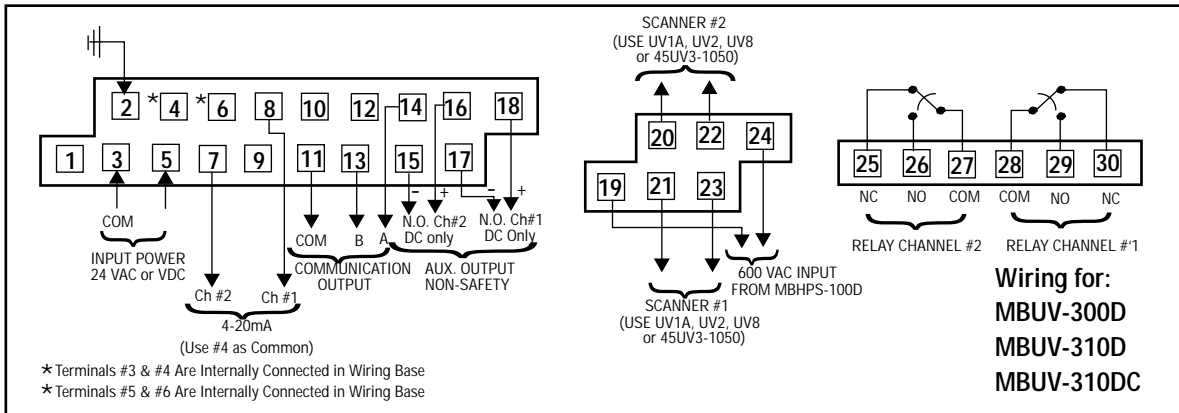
2 *4 *6 8 10 12 14 16 18

1 3 5 7 9 11 13 15 17

COM

INPUT POWER
24 VAC or VDC

Ch #2 Ch #1
4-20mA
(Use #4 as Common)

COM B A
COMMUNICATION OUTPUT

- + - +
N.O. Ch#2 DC only
N.O. Ch#1 DC Only
AUX. OUTPUT NON-SAFETY

*Terminals #3 & #4 Are Internally Connected in Wiring Base
*Terminals #5 & #6 Are Internally Connected in Wiring Base

SCANNER #2
(USE UV1A, UV2, UV8 or 45UV3-1050)

20 22 24
19 21 23

SCANNER #1
(USE UV1A, UV2, UV8 or 45UV3-1050)

600 VAC INPUT FROM MBHPS-100D

25 26 27 28 29 30
NC NO COM COM NO NC
RELAY CHANNEL #2 RELAY CHANNEL #1

Wiring for:
MBUV-300D
MBUV-310D
MBUV-310DC